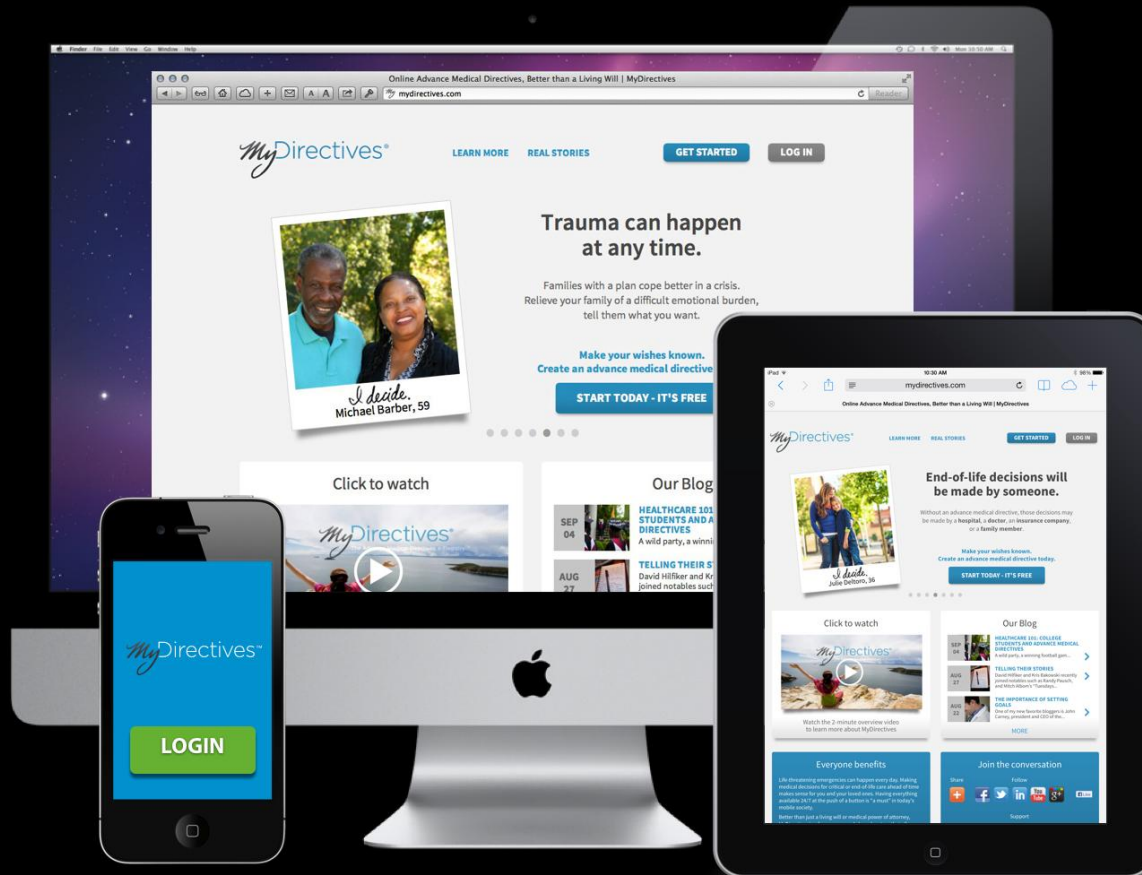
Finder File Edit View Go Window Help

Online Advance Medical Directives, Better than a Living Will | MyDirectives

mydirectives.com

Reader

MyDirectives®

LEARN MORE REAL STORIES

GET STARTED LOG IN

Trauma can happen at any time.

Families with a plan cope better in a crisis. Relieve your family of a difficult emotional burden, tell them what you want.

Make your wishes known. Create an advance medical directive

START TODAY - IT'S FREE

I decide. Michael Barber, 59

Click to watch

MyDirectives®

Our Blog

SEP 04 HEALTHCARE 101 STUDENTS AND A DIRECTIVES A wild party, a winni

AUG 27 TELLING THEIR ST David Hilfiker and Kr joined notables such

MyDirectives™

LOGIN

iPad 10:30 AM 96%

mydirectives.com

Online Advance Medical Directives, Better than a Living Will | MyDirectives

MyDirectives®

LEARN MORE REAL STORIES GET STARTED LOG IN

End-of-life decisions will be made by someone.

Without an advance medical directive, those decisions may be made by a hospital, a doctor, an insurance company, or a family member.

Make your wishes known. Create an advance medical directive today.

START TODAY - IT'S FREE

I decide. Julie Deltoro, 36

Click to watch

MyDirectives®

Watch the 2-minute overview video to learn more about MyDirectives

Our Blog

SEP 04 HEALTHCARE 101: COLLEGE STUDENTS AND ADVANCE MEDICAL DIRECTIVES A wild party, a winning football gam...

AUG 27 TELLING THEIR STORIES David Hilfiker and Kris Bakowski recently joined notables such as Randy Pausch, and Mitch Albom's "Tuesdays...

AUG 22 THE IMPORTANCE OF SETTING GOALS One of my new favorite bloggers is John Corcoran, president and CEO of the...

MORE

Everyone benefits

Life threatening emergencies can happen every day. Making medical decisions for critical or end-of-life care ahead of time makes sense for you and your loved ones. Having everything available 24/7 at the push of a button is "a must" in today's mobile society.

Better than just a living will or medical power of attorney,

Join the conversation

Share Follow

Support